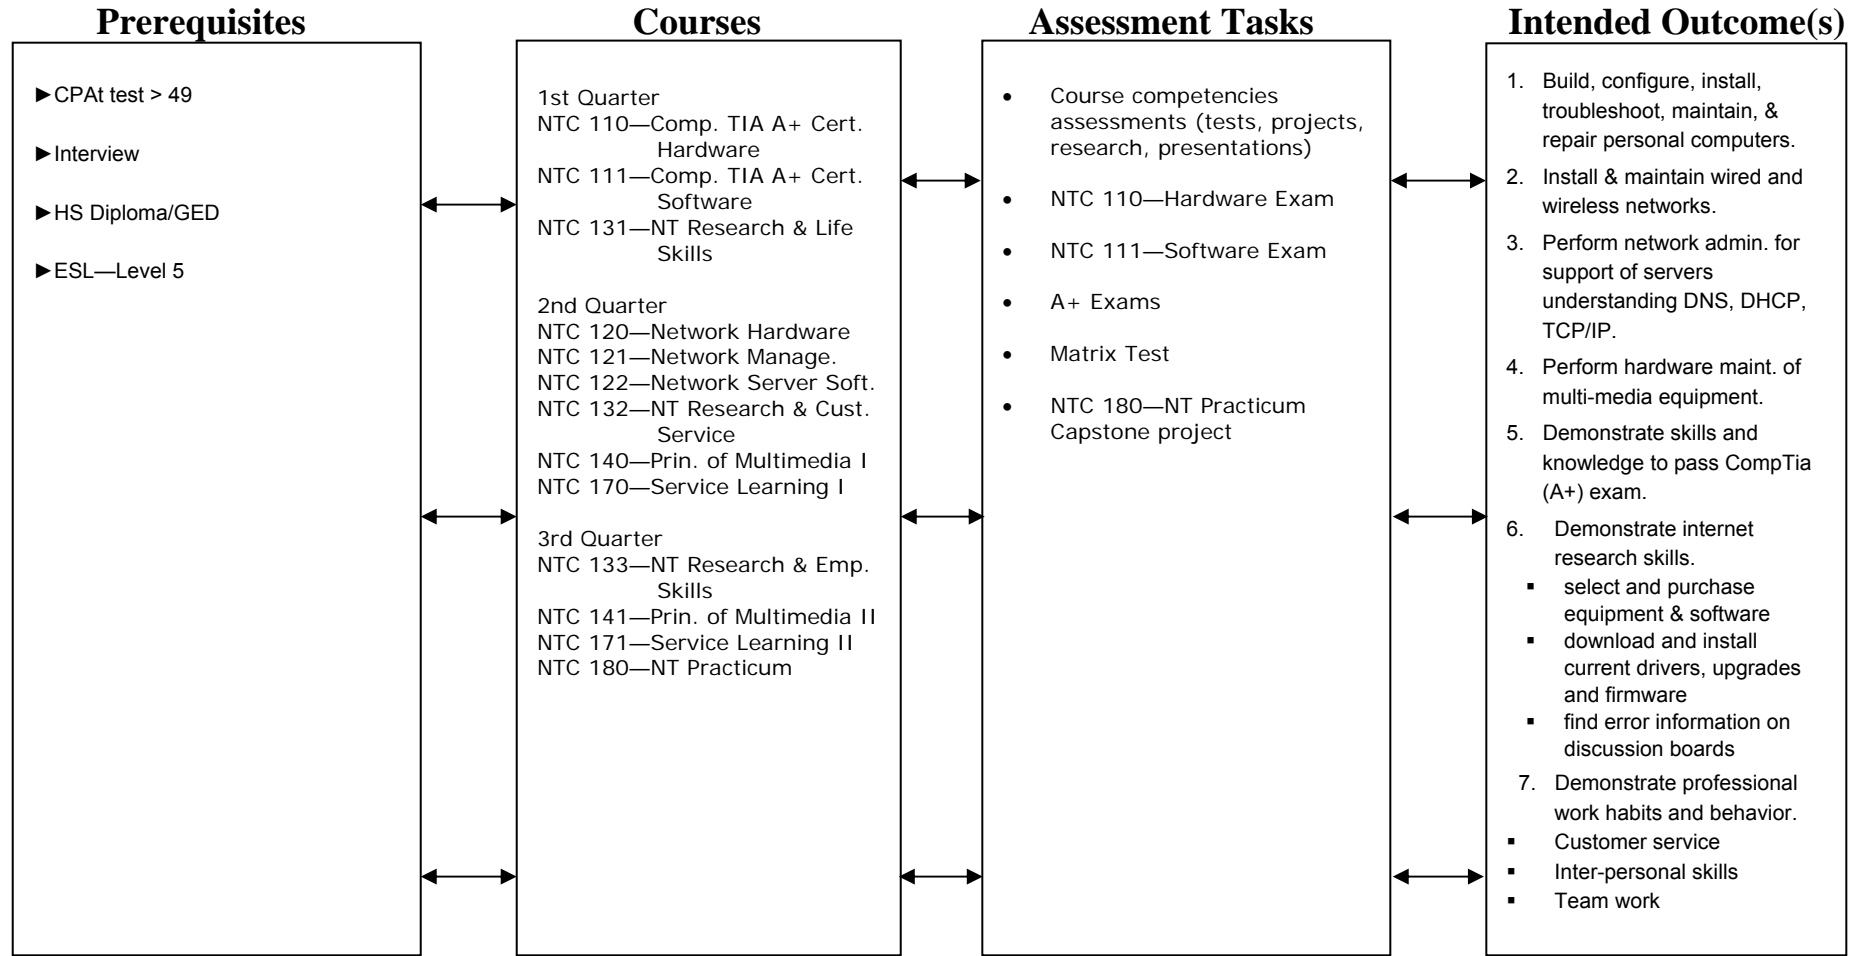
Prerequisites

►CPAt test > 49

►Interview

►HS Diploma/GED

►ESL—Level 5

Courses

1st Quarter
NTC 110—Comp. TIA A+ Cert. Hardware
NTC 111—Comp. TIA A+ Cert. Software
NTC 131—NT Research & Life Skills

2nd Quarter
NTC 120—Network Hardware
NTC 121—Network Manage.
NTC 122—Network Server Soft.
NTC 132—NT Research & Cust. Service
NTC 140—Prin. of Multimedia I
NTC 170—Service Learning I

3rd Quarter
NTC 133—NT Research & Emp. Skills
NTC 141—Prin. of Multimedia II
NTC 171—Service Learning II
NTC 180—NT Practicum

Assessment Tasks

- Course competencies assessments (tests, projects, research, presentations)
- NTC 110—Hardware Exam
- NTC 111—Software Exam
- A+ Exams
- Matrix Test
- NTC 180—NT Practicum Capstone project

Intended Outcome(s)

1. Build, configure, install, troubleshoot, maintain, & repair personal computers.
2. Install & maintain wired and wireless networks.
3. Perform network admin. for support of servers understanding DNS, DHCP, TCP/IP.
4. Perform hardware maint. of multi-media equipment.
5. Demonstrate skills and knowledge to pass CompTia (A+) exam.
6. Demonstrate internet research skills.
▪ select and purchase equipment & software
▪ download and install current drivers, upgrades and firmware
▪ find error information on discussion boards
7. Demonstrate professional work habits and behavior.
▪ Customer service
▪ Inter-personal skills
▪ Team work